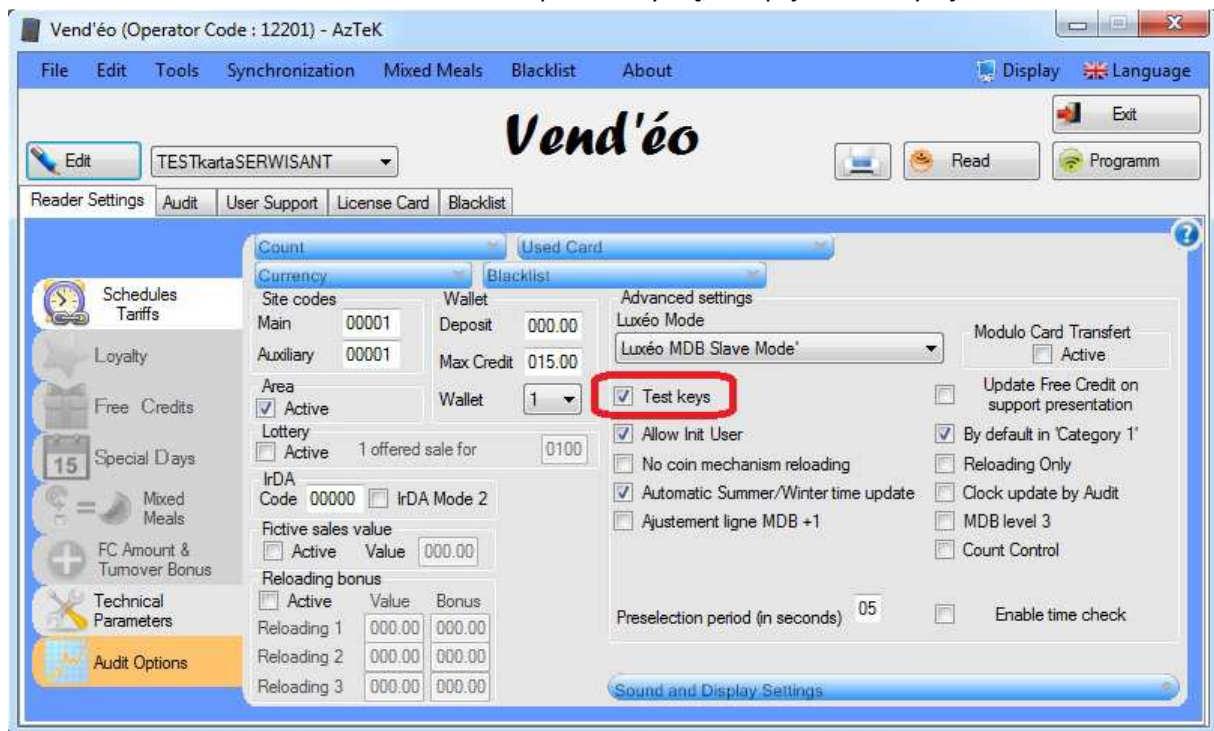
Vend'éo (Operator Code : 12201) - AzTeK

File Edit Tools Synchronization Mixed Meals Blacklist About

Display Language

Vend'éo

Exit

Edit TESTkartaSERWISANT

Read Programm

Reader Settings Audit User Support License Card Blacklist

Count Used Card
Currency Blacklist

Schedules Tariffs
Loyalty
Free Credits
Special Days
Mixed Meals
FC Amount & Turnover Bonus
Technical Parameters
Audit Options

Site codes
Main 00001
Auxiliary 00001

Wallet
Deposit 000.00
Max Credit 015.00
Wallet 1

Area
Active

Lottery
Active 1 offered sale for 0100

IrDA
Code 00000 IrDA Mode 2

Fictive sales value
Active Value 000.00

Reloading bonus
Active Value Bonus
Reloading 1 000.00 000.00
Reloading 2 000.00 000.00
Reloading 3 000.00 000.00

Advanced settings
Luxéo Mode
Luxéo MDB Slave Mode'

Modulo Card Transfert
Active

Test keys
Allow Init User
No coin mechanism reloading
Automatic Summer/Winter time update
Ajustement ligne MDB +1

Update Free Credit on support presentation
By default in 'Category 1'
Reloading Only
Clock update by Audit
MDB level 3
Count Control

Preselection period (in seconds) 05

Enable time check

Sound and Display Settings